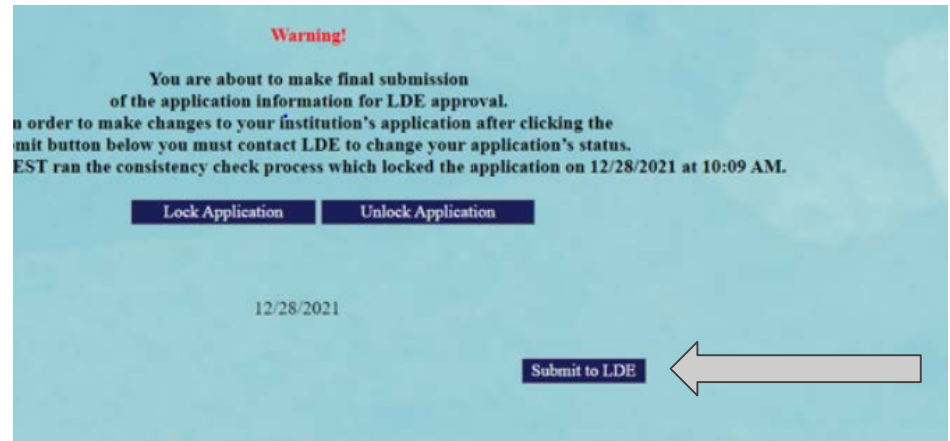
Warning!

You are about to make final submission of the application information for LDE approval.
n order to make changes to your institution's application after clicking the mit button below you must contact LDE to change your application's status.
EST ran the consistency check process which locked the application on 12/28/2021 at 10:09 AM.

Lock Application

Unlock Application

12/28/2021

Submit to LDE